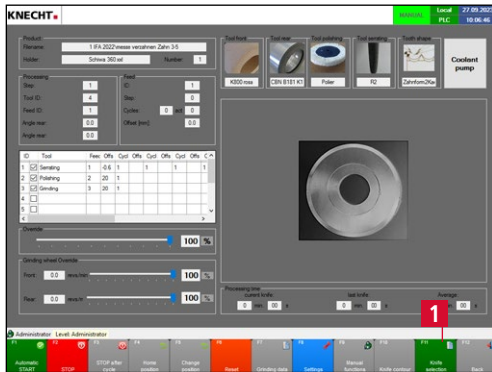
KNECHT.

MANUAL

Local 27.09.202
PLC 10:06:46

Product
Filename 1 IFA 2022\messe verzahnen Zahn 3-5
Holder Schwa 360.ssl Number 1

Tool front
K800 ross
Tool rear
CBN B181 K1
Tool polishing
Polier
Tool serrating
R2
Tooth shape
Zahnform2Ker

Coolant pump

Processing
Step 1
Tool ID 4
Feed ID 1
Angle rear 0.0
Angle rear 0.0

Feed
ID 1
Step 0
Cycles 0 act 0
Offset [mm] 0.0

| ID | Tool | Feed | Offs | Cycl | Offs | Cycl | Offs | Cycl | Offs | C |
|---|---|---|---|---|---|---|---|---|---|---|
| 1 | ☑ Serrating | 4 | -0.6 | 1 | | 1 | | 1 | | 1 |
| 2 | ☑ Polishing | 2 | 20 | 1 | | | | | | |
| 3 | ☑ Grinding | 3 | 20 | 1 | | | | | | |
| 4 | ☐ | | | | | | | | | |
| 5 | ☐ | | | | | | | | | |

Override
100 %

Grinding wheel Override
Front 0.0 revs/min 100 %
Rear 0.0 revs/min 100 %

Processing time
current knife 0 min 00 s
last knife 0 min 00 s
Average 0 min 00 s

Administrator Level Administrator

1

F1 Automatic START
F2 STOP
F3 STOP after cycle
F4 Home position
F5 Change position
F6 Reset
F7 Grinding data
F8 Settings
F9 Manual functions
F10 Knife contour
F11 Knife selection
F12 Back